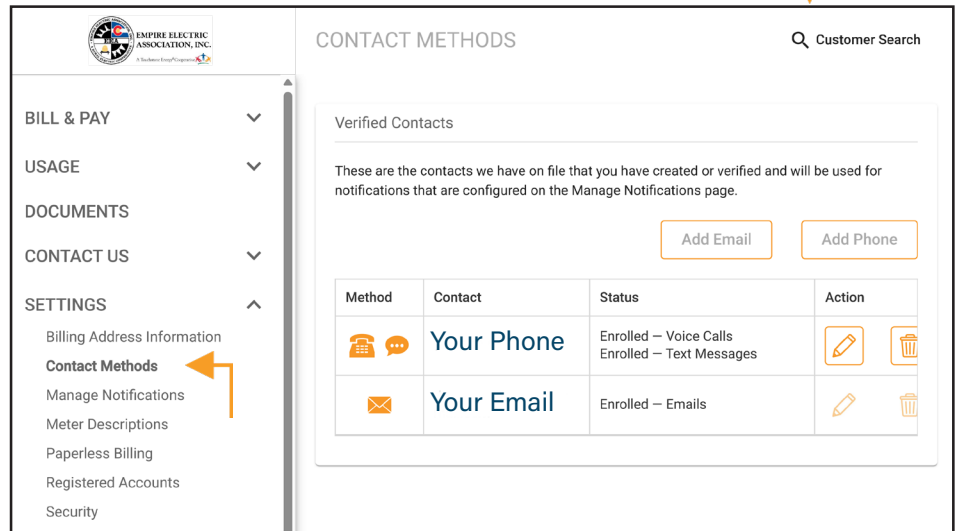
EMPIRE ELECTRIC ASSOCIATION, INC.
A Touchstone Energy® Cooperative

CONTACT METHODS

Customer Search

BILL & PAY

USAGE

DOCUMENTS

CONTACT US

SETTINGS

Billing Address Information

Contact Methods

Manage Notifications

Meter Descriptions

Paperless Billing

Registered Accounts

Security

Verified Contacts

These are the contacts we have on file that you have created or verified and will be used for notifications that are configured on the Manage Notifications page.

Add Email

Add Phone

| Method | Contact | Status | Action |
|---|---|---|---|
| | Your Phone | Enrolled — Voice Calls<br>Enrolled — Text Messages | |
| | Your Email | Enrolled — Emails | |